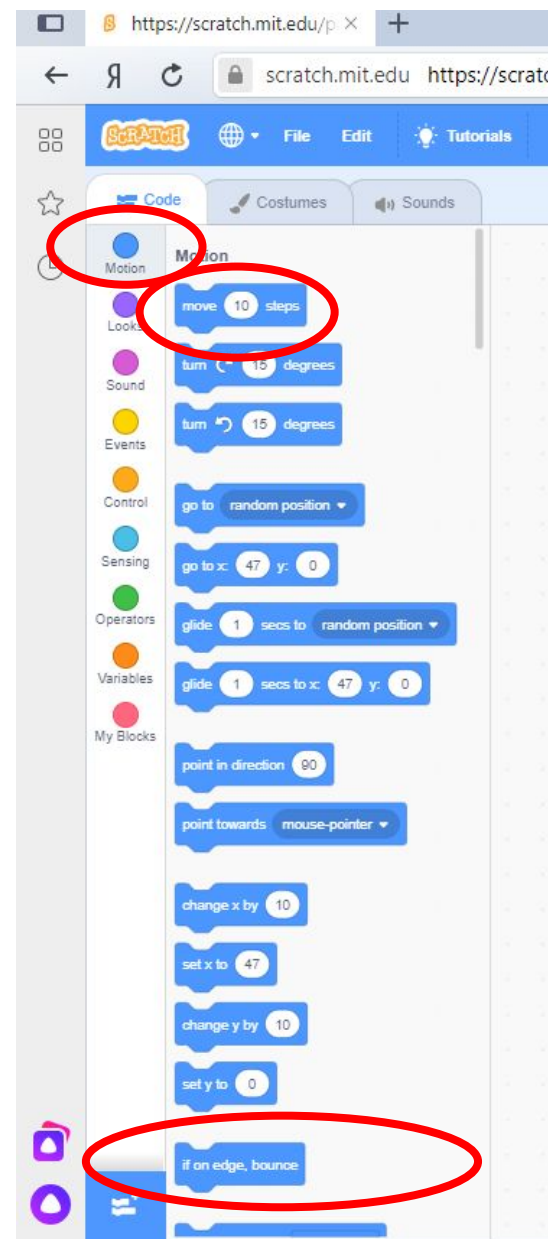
https://scratch.mit.edu/p ×
+
Я
scratch.mit.edu https://scratc

SCRATCH
File
Edit
Tutorials

Code
Costumes
Sounds

Motion
Looks
Sound
Events
Control
Sensing
Operators
Variables
My Blocks

Motion
move 10 steps
turn 15 degrees
turn 15 degrees
go to random position
go to x: 47 y: 0
glide 1 secs to random position
glide 1 secs to x: 47 y: 0
point in direction 90
point towards mouse-pointer
change x by 10
set x to 47
change y by 10
set y to 0
if on edge, bounce